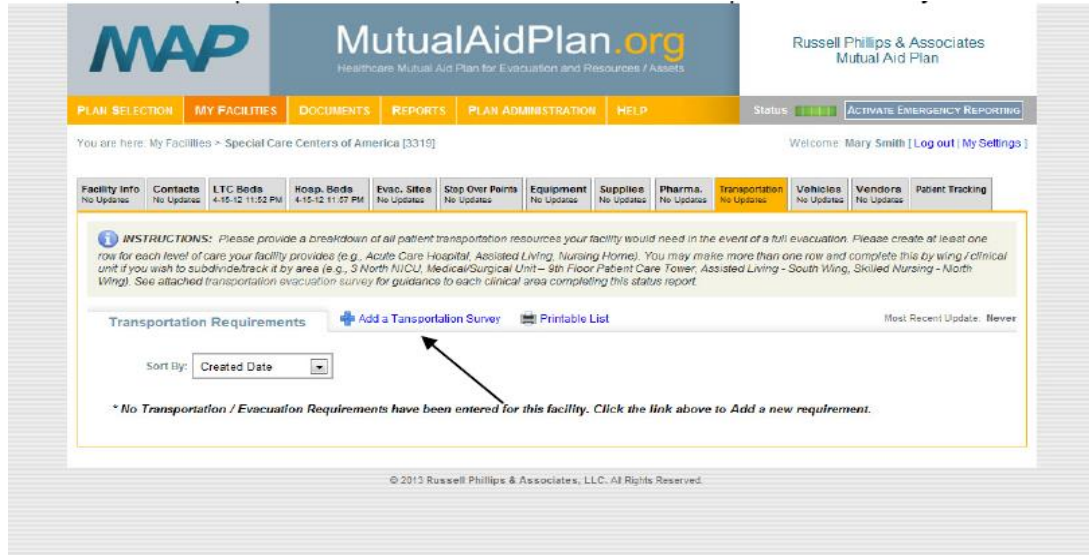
MAP

MutualAidPlan.org

Healthcare Mutual Aid Plan for Evacuation and Resources / Assets

Russell Phillips & Associates
Mutual Aid Plan

PLAN SELECTION | MY FACILITIES | DOCUMENTS | REPORTS | PLAN ADMINISTRATION | HELP | Status | ACTIVATE EMERGENCY REPORTING

You are here: My Facilities > Special Care Centers of America [3319]

Welcome: Mary Smith [ Log out | My Settings ]

| Facility Info | Contacts | LTC Beds | Hosp. Beds | Evac. Sites | Stop Over Points | Equipment | Supplies | Pharma. | Transportation | Vehicles | Vendors | Patient Tracking |
|---|---|---|---|---|---|---|---|---|---|---|---|---|
| No Updates | No Updates | 4-15-12 11:52 PM | 4-15-12 11:57 PM | No Updates | No Updates | No Updates | No Updates | No Updates | No Updates | No Updates | No Updates | |

INSTRUCTIONS: Please provide a breakdown of all patient transportation resources your facility would need in the event of a full evacuation. Please create at least one row for each level of care your facility provides (e.g., Acute Care Hospital, Assisted Living, Nursing Home). You may make more than one row and complete this by wing / clinical unit if you wish to subdivide/track it by area (e.g., 3 North NICU, Medical/Surgical Unit – 9th Floor Patient Care Tower, Assisted Living - South Wing, Skilled Nursing - North Wing). See attached transportation evacuation survey for guidance to each clinical area completing this status report.

Transportation Requirements

Add a Transportation Survey

Printable List

Most Recent Update: Never

Sort By: Created Date

* No Transportation / Evacuation Requirements have been entered for this facility. Click the link above to Add a new requirement.

© 2013 Russell Phillips & Associates, LLC. All Rights Reserved.